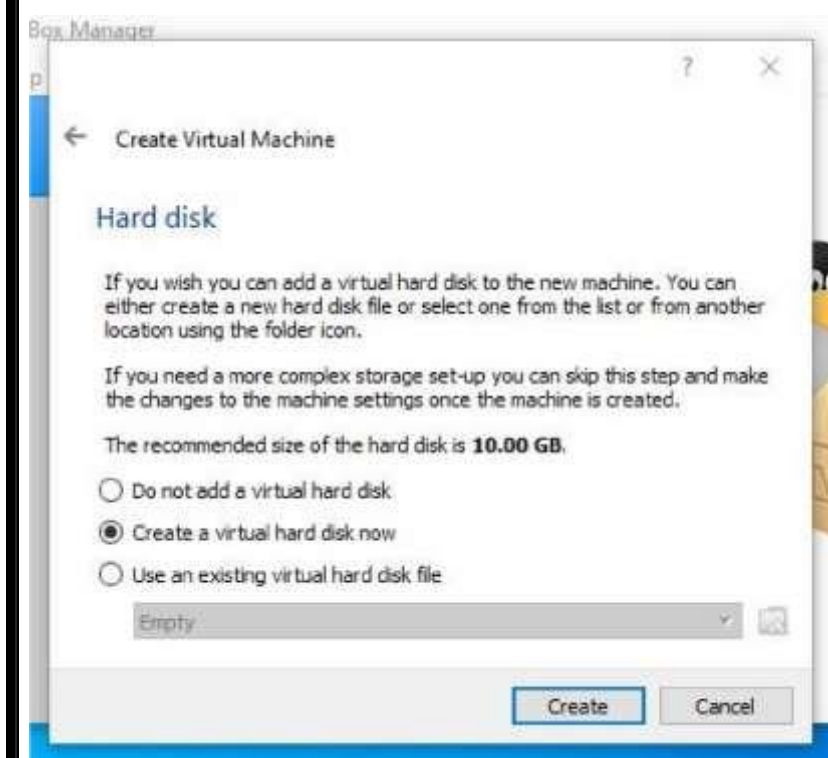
Box Manager

?

×

← Create Virtual Machine

Hard disk

If you wish you can add a virtual hard disk to the new machine. You can either create a new hard disk file or select one from the list or from another location using the folder icon.

If you need a more complex storage set-up you can skip this step and make the changes to the machine settings once the machine is created.

The recommended size of the hard disk is **10.00 GB**.

Do not add a virtual hard disk

Create a virtual hard disk now

Use an existing virtual hard disk file

Empty

Create

Cancel